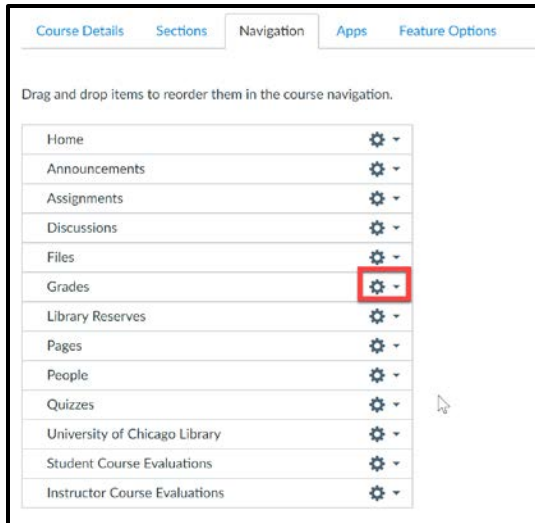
Course Details Sections Navigation Apps Feature Options

Drag and drop items to reorder them in the course navigation.

Home
Announcements
Assignments
Discussions
Files
Grades
Library Reserves
Pages
People
Quizzes
University of Chicago Library
Student Course Evaluations
Instructor Course Evaluations